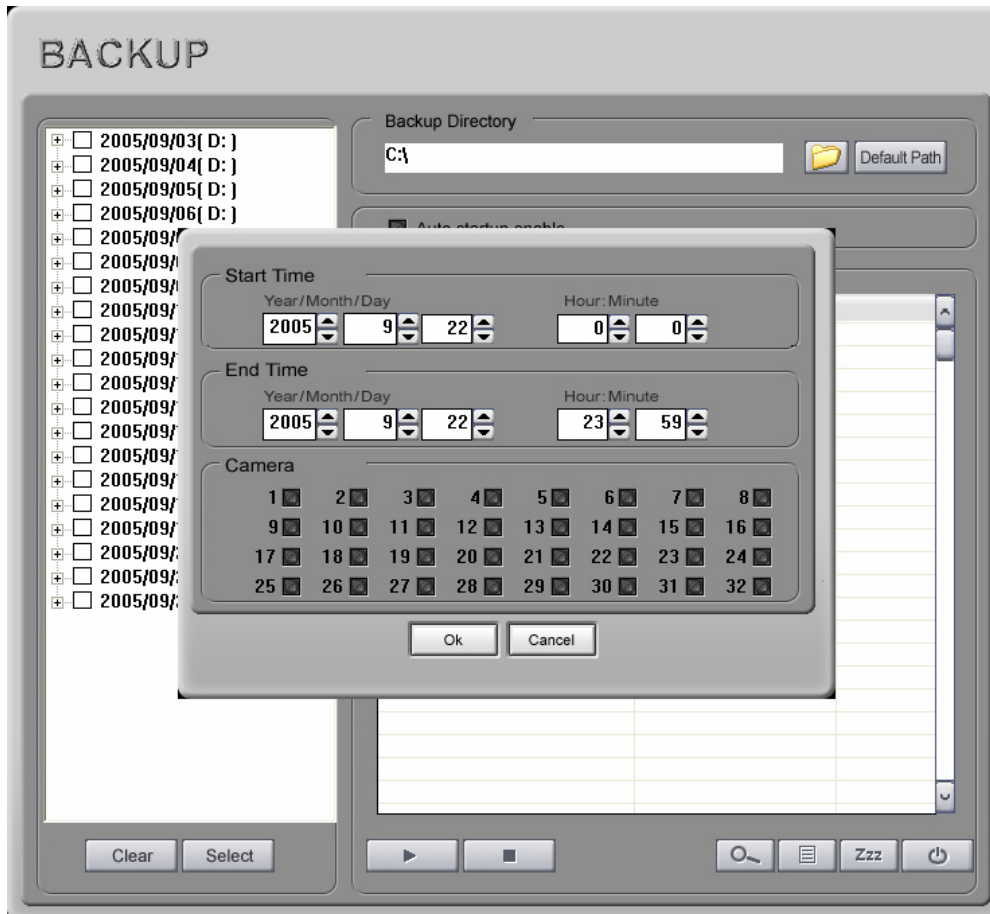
BACKUP

2005/09/03( D: )
2005/09/04( D: )
2005/09/05( D: )
2005/09/06( D: )
2005/09/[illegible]
2005/09/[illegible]
2005/09/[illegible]
2005/09/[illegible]
2005/09/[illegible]
2005/09/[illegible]
2005/09/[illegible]
2005/09/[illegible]
2005/09/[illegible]
2005/09/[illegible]
2005/09/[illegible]
2005/09/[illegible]
2005/09/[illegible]
2005/09/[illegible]
2005/09/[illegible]
2005/09/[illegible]

Backup Directory
C:\
Default Path

Auto startup enable

Start Time
Year/Month/Day
2005 9 22
Hour:Minute
0 0

End Time
Year/Month/Day
2005 9 22
Hour:Minute
23 59

Camera
1 2 3 4 5 6 7 8
9 10 11 12 13 14 15 16
17 18 19 20 21 22 23 24
25 26 27 28 29 30 31 32

Ok Cancel

Clear Select

Zzz